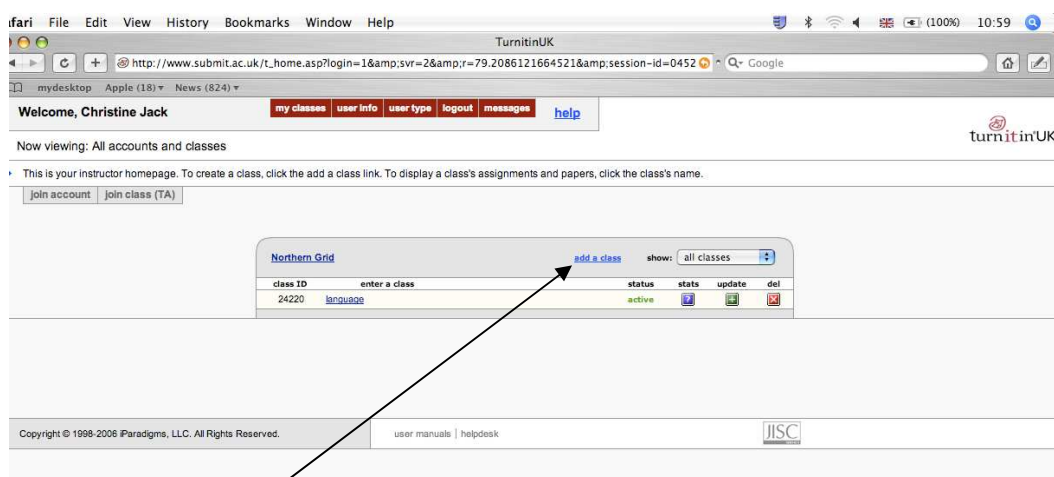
afari File Edit View History Bookmarks Window Help

(100%) 10:59

TurnitinUK

http://www.submit.ac.uk/t_home.asp?login=1&amp;svr=2&amp;r=79.2086121664521&amp;session-id=0452

Google

mydesktop Apple (18) News (824)

Welcome, Christine Jack

my classes | user info | user type | logout | messages

help

turnitinUK

Now viewing: All accounts and classes

This is your instructor homepage. To create a class, click the add a class link. To display a class's assignments and papers, click the class's name.

join account | join class (TA)

Northern Grid

add a class

show: all classes

| class ID | enter a class | status | stats | update | del |
|---|---|---|---|---|---|
| 24220 | language | active | | | |

Copyright © 1998-2006 iParadigms, LLC. All Rights Reserved.

user manuals | helpdesk

JISC